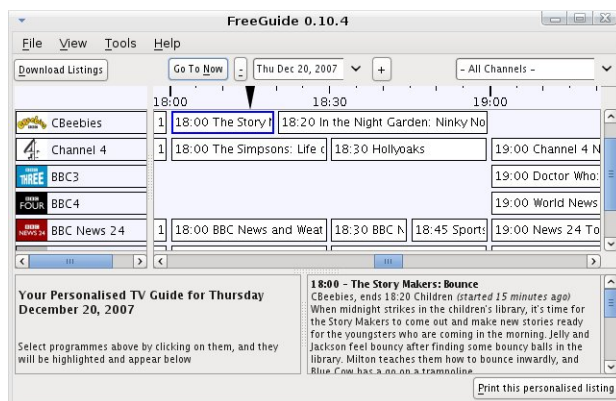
FreeGuide 0.10.4

File View Tools Help

Download Listings

Go To Now - Thu Dec 20, 2007 +

- All Channels -

18:00 18:30 19:00

CBeebies

Channel 4

THREE BBC3

FOUR BBC4

BBC NEWS 24 BBC News 24

1 18:00 The Story M 18:20 In the Night Garden: Ninky No

1 18:00 The Simpsons: Life c 18:30 Hollyoaks 19:00 Channel 4 N

19:00 Doctor Who:

19:00 World News

1 18:00 BBC News and Weat 18:30 BBC N 18:45 Sports 19:00 News 24 To

Your Personalised TV Guide for Thursday December 20, 2007

Select programmes above by clicking on them, and they will be highlighted and appear below

18:00 - The Story Makers: Bounce
CBeebies, ends 18:20 Children (started 15 minutes ago)
When midnight strikes in the children's library, it's time for the Story Makers to come out and make new stories ready for the youngsters who are coming in the morning. Jelly and Jackson feel bouncy after finding some bouncy balls in the library. Milton teaches them to bounce inwardly, and Blue Cow has a go on a trampoline.

Print this personalised listing